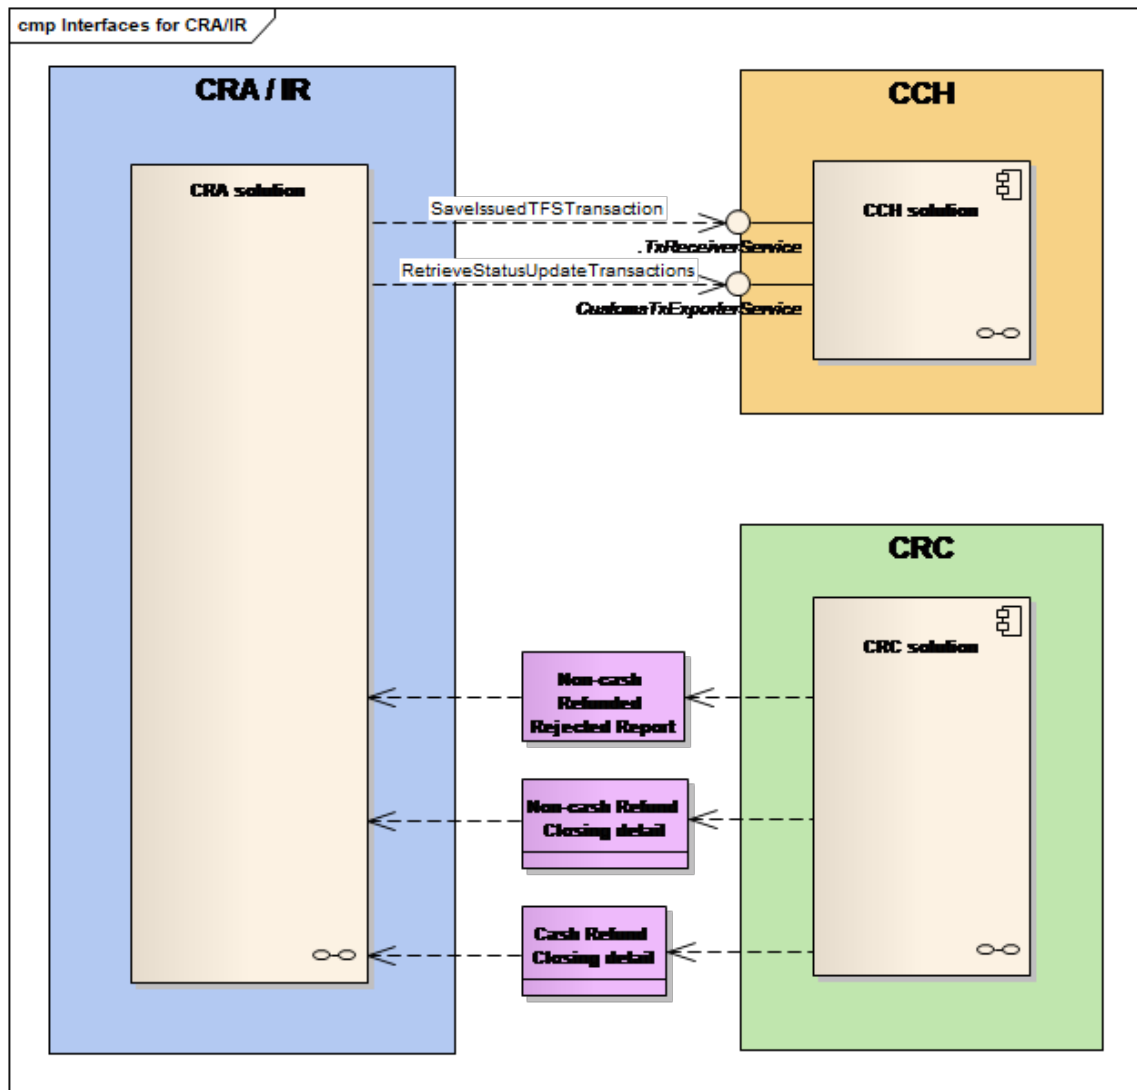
cmp Interfaces for CRA/IR

CRA / IR

CRA solution

CCH

CCH solution

SaveIssuedTFSTransaction

.TxReceiverService

RetrieveStatusUpdateTransactions

CustomsTxExporterService

CRC

CRC solution

Non-cash Refunded Rejected Report

Non-cash Refund Closing detail

Cash Refund Closing detail